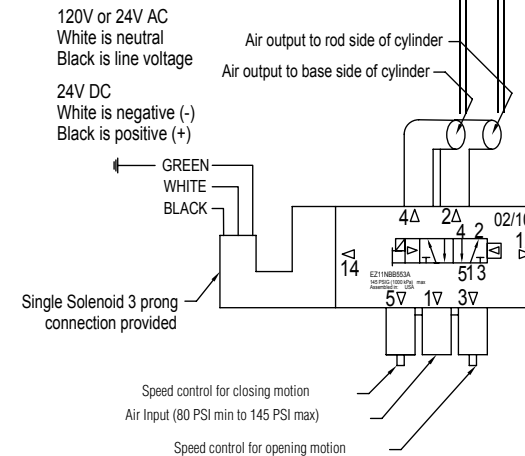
120V or 24V AC
White is neutral
Black is line voltage

24V DC
White is negative (-)
Black is positive (+)

Air output to rod side of cylinder
Air output to base side of cylinder

GREEN
WHITE
BLACK

4Δ 2Δ
02/10
4 2
14
1
EZ11NBB553A
145 PSIG (1000 kPa) max
Assembled in: USA
5 1 3
5∇ 1∇ 3∇

Single Solenoid 3 prong connection provided

Speed control for closing motion
Air Input (80 PSI min to 145 PSI max)
Speed control for opening motion